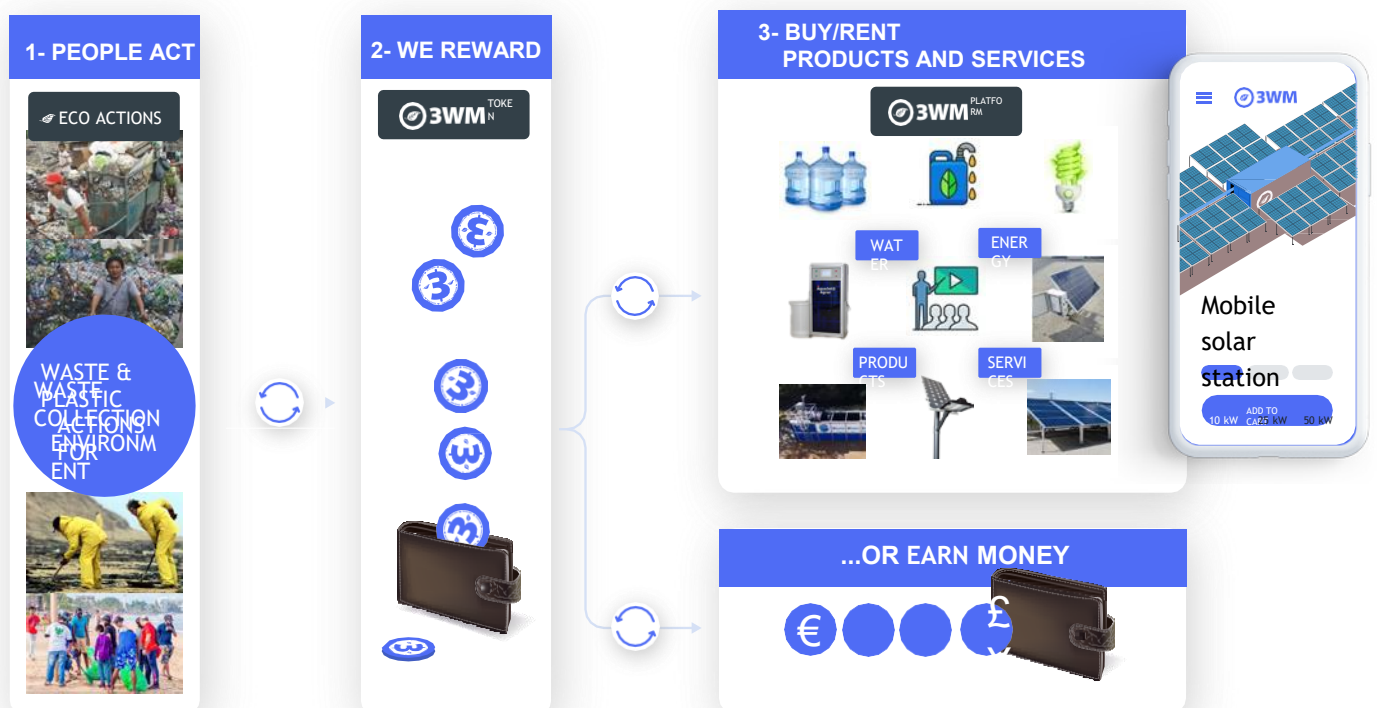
1- PEOPLE ACT

ECO ACTIONS

WASTE & PLASTIC COLLECTION

WASTE PLASTIC ACTIONS FOR ENVIRONMENT

2- WE REWARD

3WM TOKEN

3- BUY/RENT PRODUCTS AND SERVICES

3WM PLATFORM

WATER

ENERGY

PRODUCTS

SERVICES

3WM

Mobile solar station

ADD TO CART

10 kW

25 kW

50 kW

...OR EARN MONEY

€

£

¥